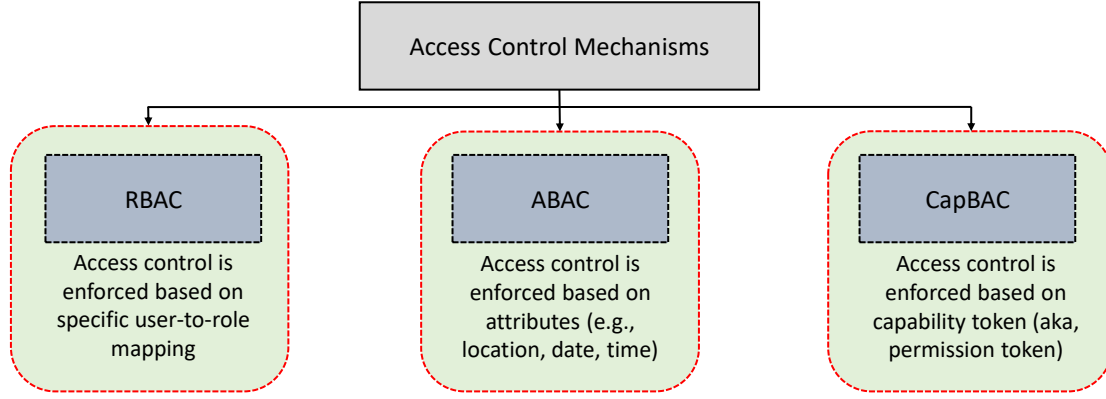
Access Control Mechanisms

RBAC

Access control is enforced based on specific user-to-role mapping

ABAC

Access control is enforced based on attributes (e.g., location, date, time)

CapBAC

Access control is enforced based on capability token (aka, permission token)